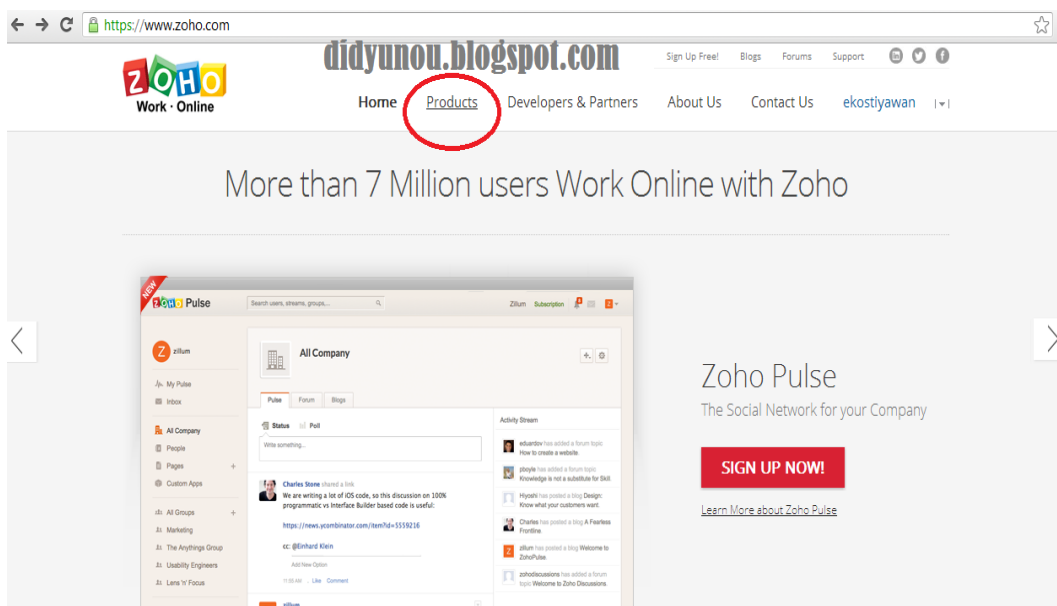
https://www.zoho.com

didyunou.blogspot.com

Sign Up Free! Blogs Forums Support

ZOHO Work · Online

Home Products Developers & Partners About Us Contact Us ekostiyawan

More than 7 Million users Work Online with Zoho

NEW ZOHO Pulse

Search users, streams, groups...

Zillum Subscription

zillum

My Pulse
Inbox
All Company
People
Pages
Custom Apps
All Groups
Marketing
The Anythings Group
Usability Engineers
Lens 'n' Focus

All Company

Pulse Forum Blogs

Status Poll

Write something...

Charles Stone shared a link
We are writing a lot of iOS code, so this discussion on 100% programmatic vs Interface Builder based code is useful:

https://news.ycombinator.com/item?id=5559216

cc: @Einhard Klein

Add New Option

11:55 AM · Like · Comment

zillum

Activity Stream

eduardov has added a forum topic How to create a website.
pboyle has added a forum topic Knowledge is not a substitute for Skill
Hiyoshi has posted a blog Design: Know what your customers want.
Charles has posted a blog A Fearless Frontline
zillum has posted a blog Welcome to ZohoPulse.
zohodiscussions has added a forum topic Welcome to Zoho Discussions.

Zoho Pulse

The Social Network for your Company

SIGN UP NOW!

Learn More about Zoho Pulse